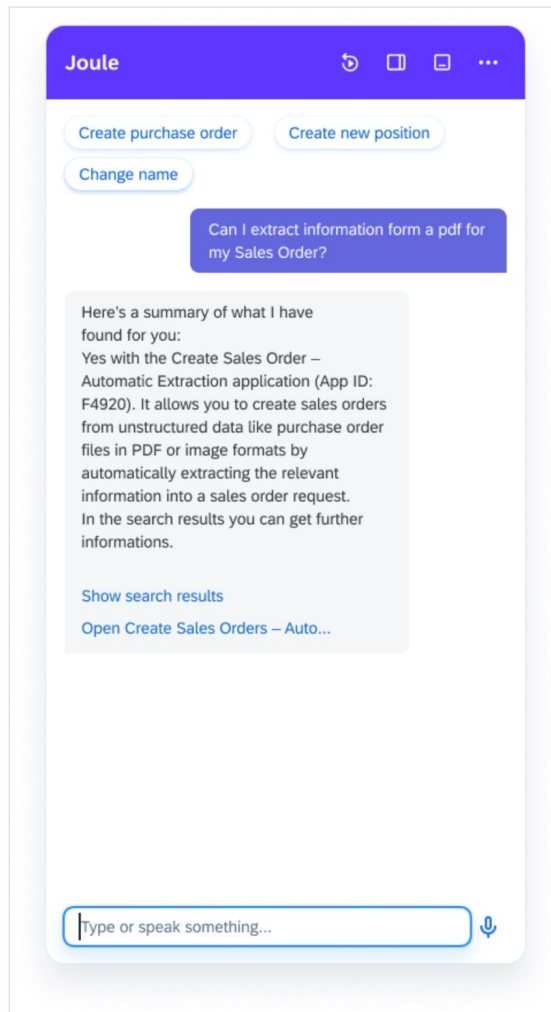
Joule

Create purchase order

Create new position

Change name

Can I extract information form a pdf for my Sales Order?

Here's a summary of what I have found for you:
Yes with the Create Sales Order – Automatic Extraction application (App ID: F4920). It allows you to create sales orders from unstructured data like purchase order files in PDF or image formats by automatically extracting the relevant information into a sales order request.
In the search results you can get further informations.

Show search results

Open Create Sales Orders – Auto...

Type or speak something...